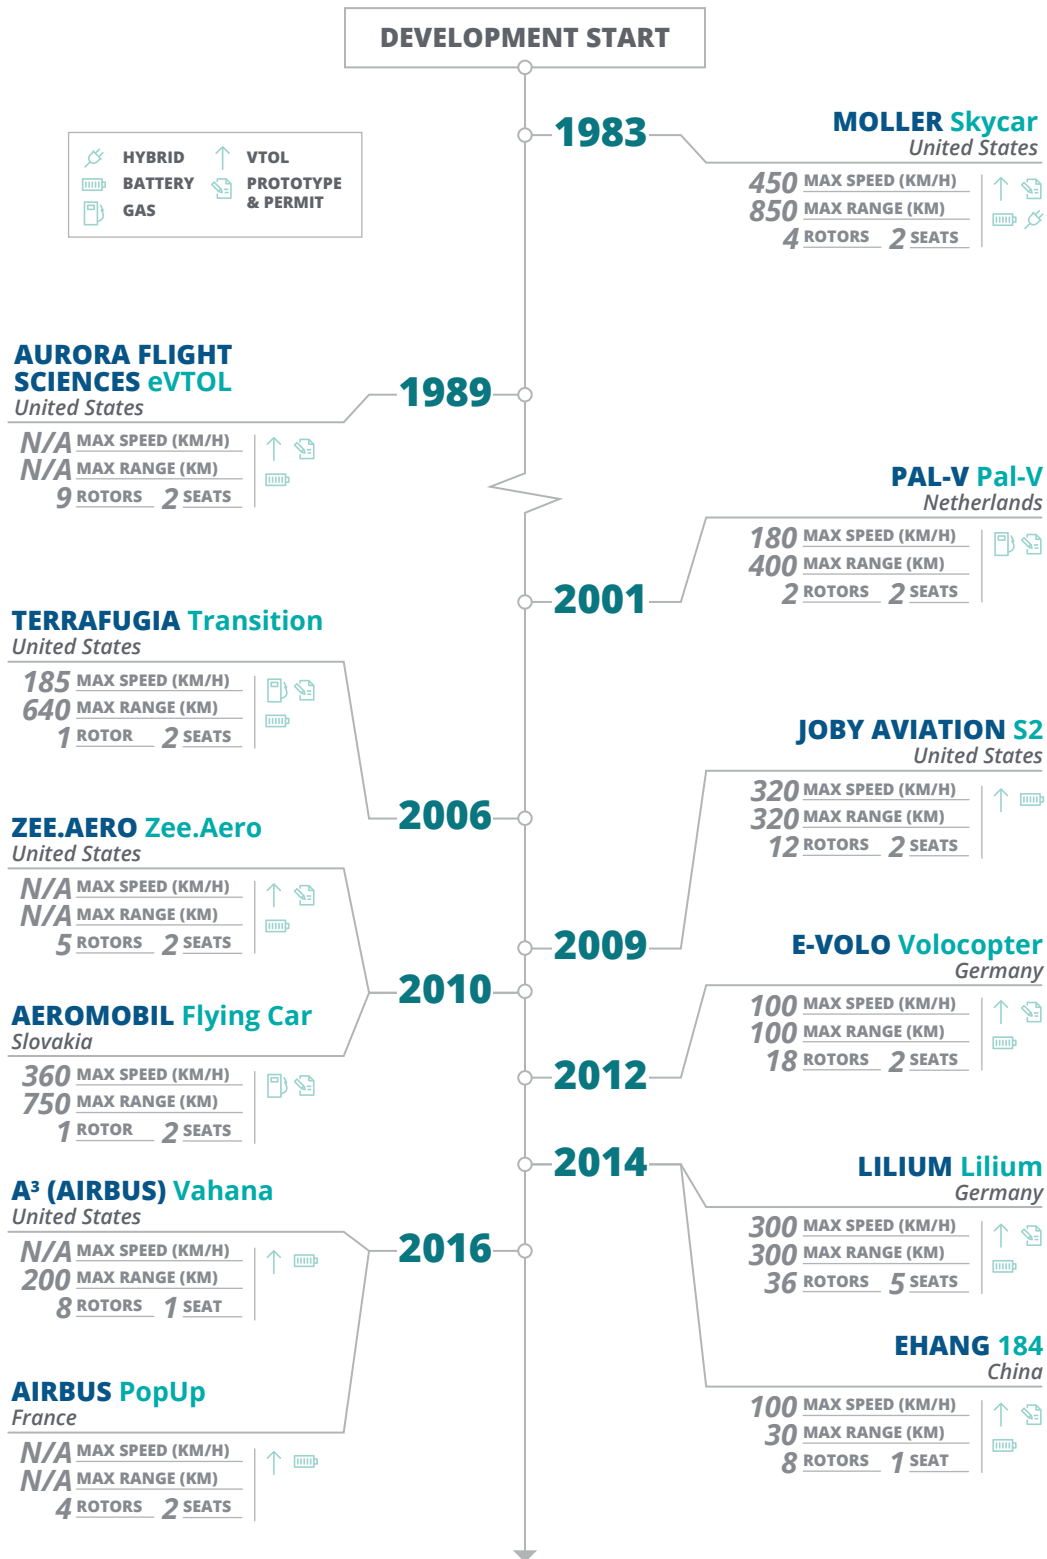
DEVELOPMENT START

HYBRID
BATTERY
GAS
VTOL
PROTOTYPE & PERMIT

1983
MOLLER Skycar
United States
450 MAX SPEED (KM/H)
850 MAX RANGE (KM)
4 ROTORS 2 SEATS

AURORA FLIGHT SCIENCES eVTOL
United States
1989
N/A MAX SPEED (KM/H)
N/A MAX RANGE (KM)
9 ROTORS 2 SEATS

PAL-V Pal-V
Netherlands
180 MAX SPEED (KM/H)
400 MAX RANGE (KM)
2 ROTORS 2 SEATS
2001

TERRAFUGIA Transition
United States
185 MAX SPEED (KM/H)
640 MAX RANGE (KM)
1 ROTOR 2 SEATS

JOBY AVIATION S2
United States
320 MAX SPEED (KM/H)
320 MAX RANGE (KM)
12 ROTORS 2 SEATS

2006

ZEE.AERO Zee.Aero
United States
N/A MAX SPEED (KM/H)
N/A MAX RANGE (KM)
5 ROTORS 2 SEATS

2009
E-VOLO Volocopter
Germany
2010
100 MAX SPEED (KM/H)
100 MAX RANGE (KM)
18 ROTORS 2 SEATS

AEROMOBIL Flying Car
Slovakia
2012
360 MAX SPEED (KM/H)
750 MAX RANGE (KM)
1 ROTOR 2 SEATS

2014
LILIUM Lilium
Germany
A³ (AIRBUS) Vahana
United States
300 MAX SPEED (KM/H)
300 MAX RANGE (KM)
36 ROTORS 5 SEATS
2016
N/A MAX SPEED (KM/H)
200 MAX RANGE (KM)
8 ROTORS 1 SEAT

EHANG 184
China
AIRBUS PopUp
France
100 MAX SPEED (KM/H)
30 MAX RANGE (KM)
8 ROTORS 1 SEAT
N/A MAX SPEED (KM/H)
N/A MAX RANGE (KM)
4 ROTORS 2 SEATS